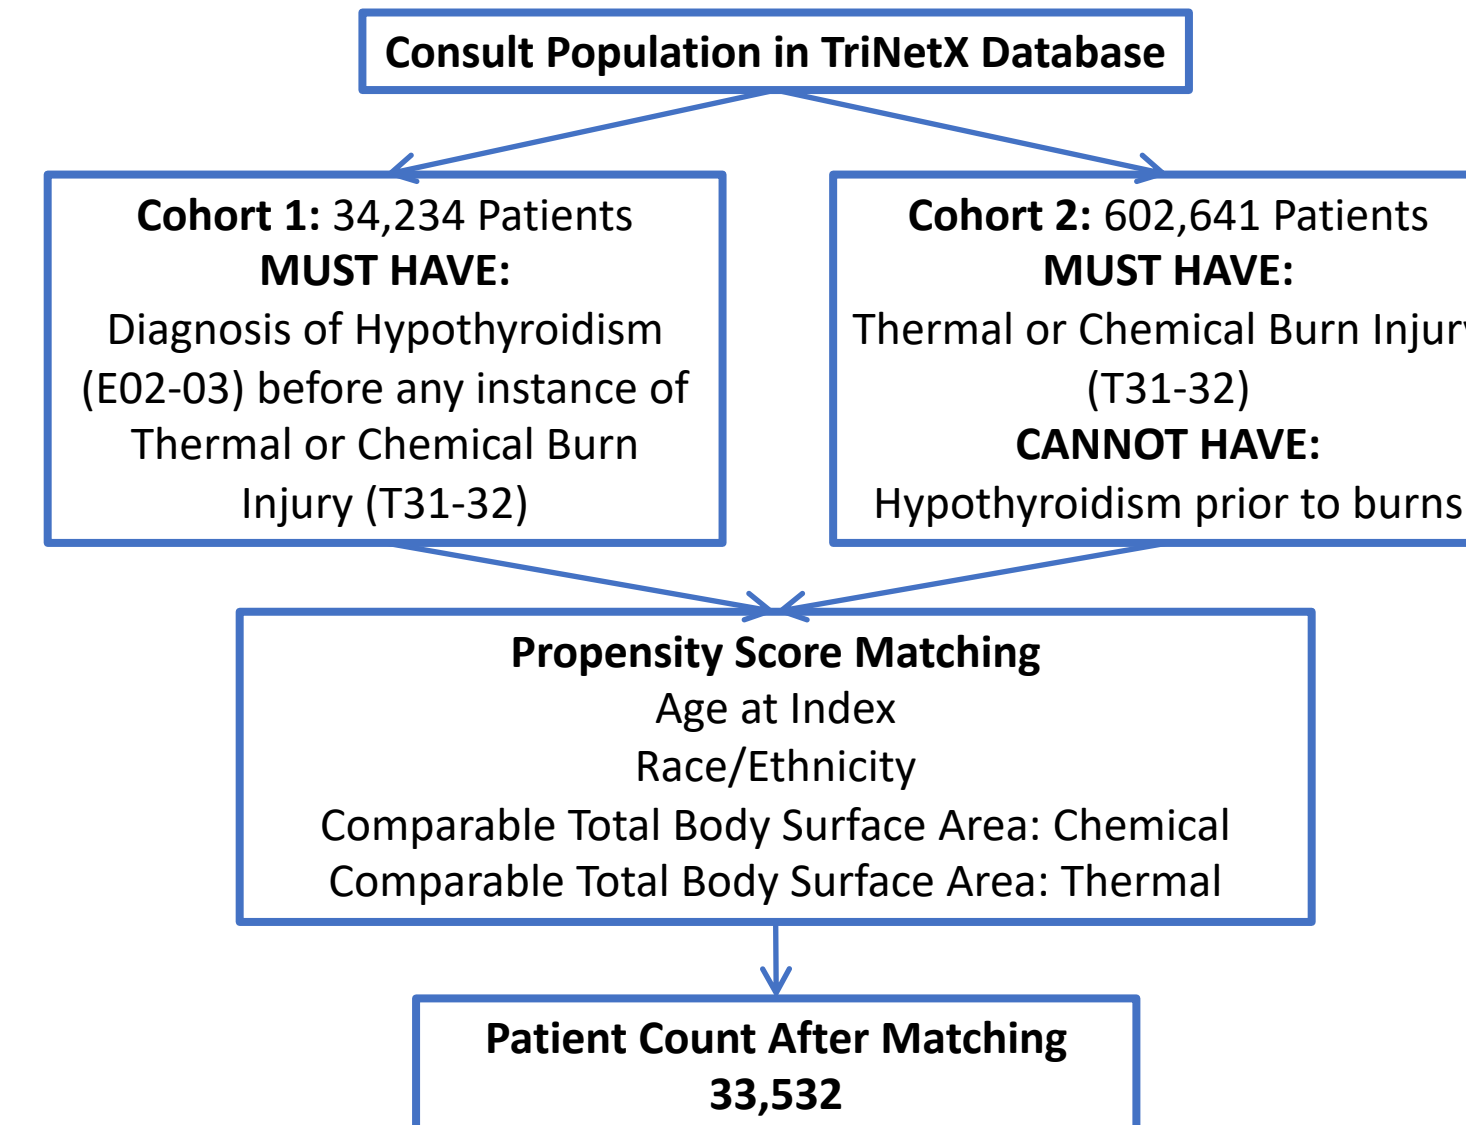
Consult Population in TriNetX Database

Cohort 1: 34,234 Patients
MUST HAVE:
Diagnosis of Hypothyroidism (E02-03) before any instance of Thermal or Chemical Burn Injury (T31-32)

Cohort 2: 602,641 Patients
MUST HAVE:
Thermal or Chemical Burn Injur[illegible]
(T31-32)
CANNOT HAVE:
Hypothyroidism prior to burns

Propensity Score Matching
Age at Index
Race/Ethnicity
Comparable Total Body Surface Area: Chemical
Comparable Total Body Surface Area: Thermal

Patient Count After Matching
33,532